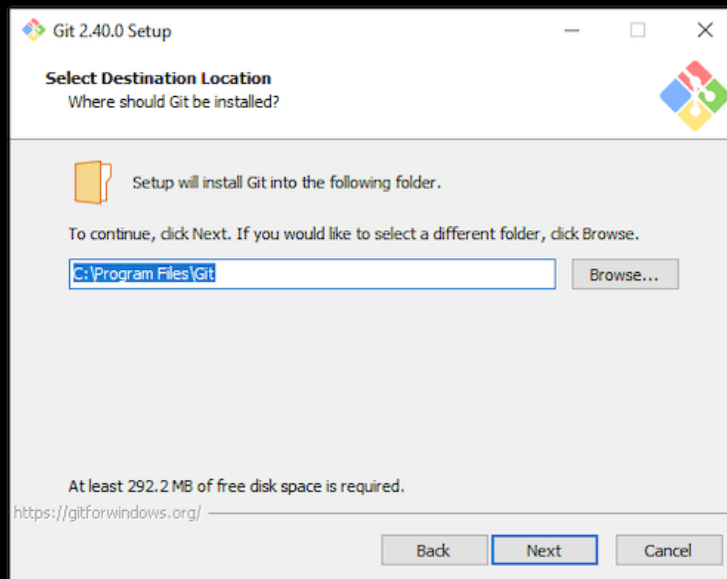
Git 2.40.0 Setup

Select Destination Location
Where should Git be installed?

Setup will install Git into the following folder.

To continue, click Next. If you would like to select a different folder, click Browse.

C:\Program Files\Git

Browse...

At least 292.2 MB of free disk space is required.

https://gitforwindows.org/

Back

Next

Cancel